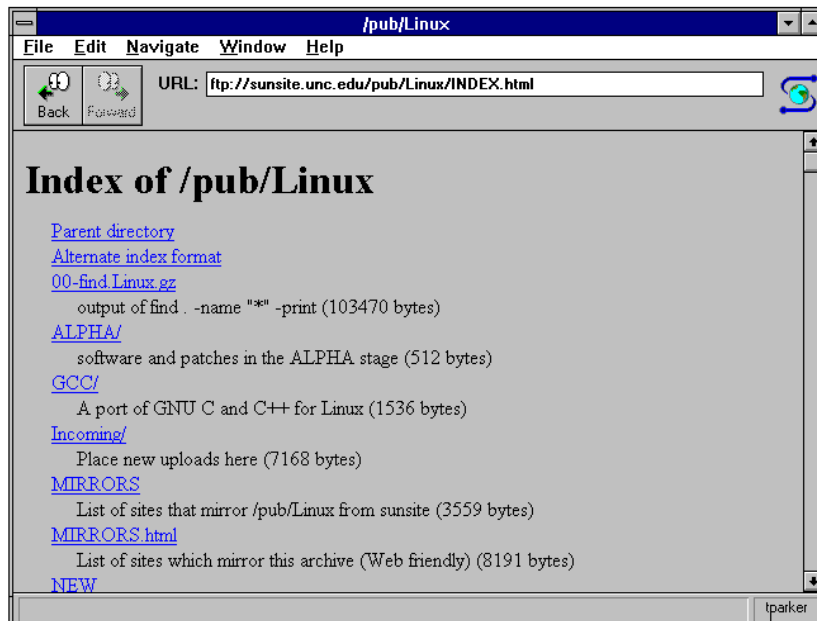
/pub/Linux

File Edit Navigate Window Help

Back Forward

URL: ftp://sunsite.unc.edu/pub/Linux/INDEX.html

# Index of /pub/Linux

Parent directory
Alternate index format
00-find.Linux.gz
output of find . -name "*" -print (103470 bytes)
ALPHA/
software and patches in the ALPHA stage (512 bytes)
GCC/
A port of GNU C and C++ for Linux (1536 bytes)
Incoming/
Place new uploads here (7168 bytes)
MIRRORS
List of sites that mirror /pub/Linux from sunsite (3559 bytes)
MIRRORS.html
List of sites which mirror this archive (Web friendly) (8191 bytes)
NEW

tparker